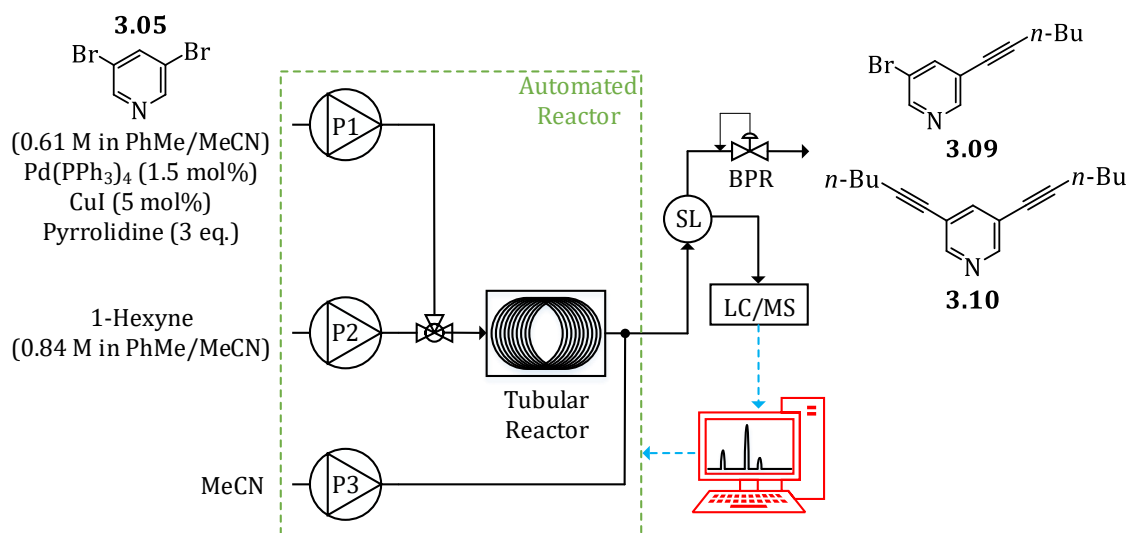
3.05

Br Br

N

(0.61 M in PhMe/MeCN)
Pd(PPh$_3$)$_4$ (1.5 mol%)
CuI (5 mol%)
Pyrrolidine (3 eq.)

1-Hexyne
(0.84 M in PhMe/MeCN)

MeCN

Automated Reactor

P1

P2

P3

Tubular Reactor

SL

BPR

LC/MS

Br

N

$n$-Bu

3.09

$n$-Bu

$n$-Bu

N

3.10